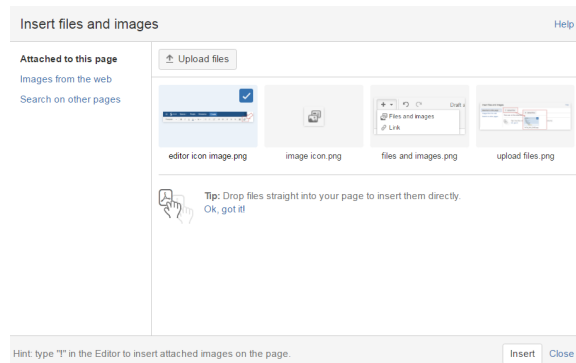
Insert files and images

Help

Attached to this page

Images from the web

Search on other pages

Upload files

Files and images

Link

Draft

editor icon image.png

image icon.png

files and images.png

upload files.png

Tip: Drop files straight into your page to insert them directly.

Ok, got it!

Hint: type "!" in the Editor to insert attached images on the page.

Insert

Close